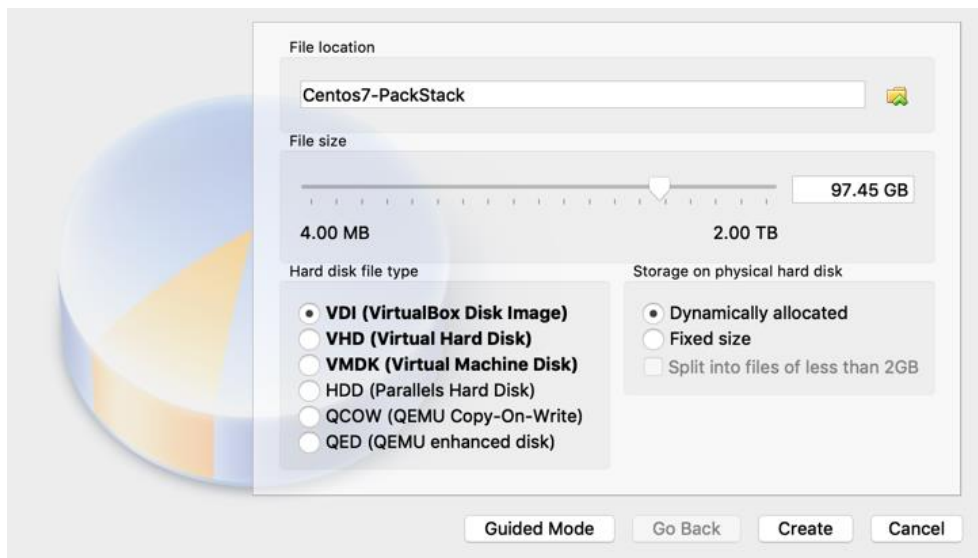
File location

Centos7-PackStack

File size

97.45 GB

4.00 MB

2.00 TB

Hard disk file type

VDI (VirtualBox Disk Image)
VHD (Virtual Hard Disk)
VMDK (Virtual Machine Disk)
HDD (Parallels Hard Disk)
QCOW (QEMU Copy-On-Write)
QED (QEMU enhanced disk)

Storage on physical hard disk

Dynamically allocated
Fixed size
Split into files of less than 2GB

Guided Mode
Go Back
Create
Cancel